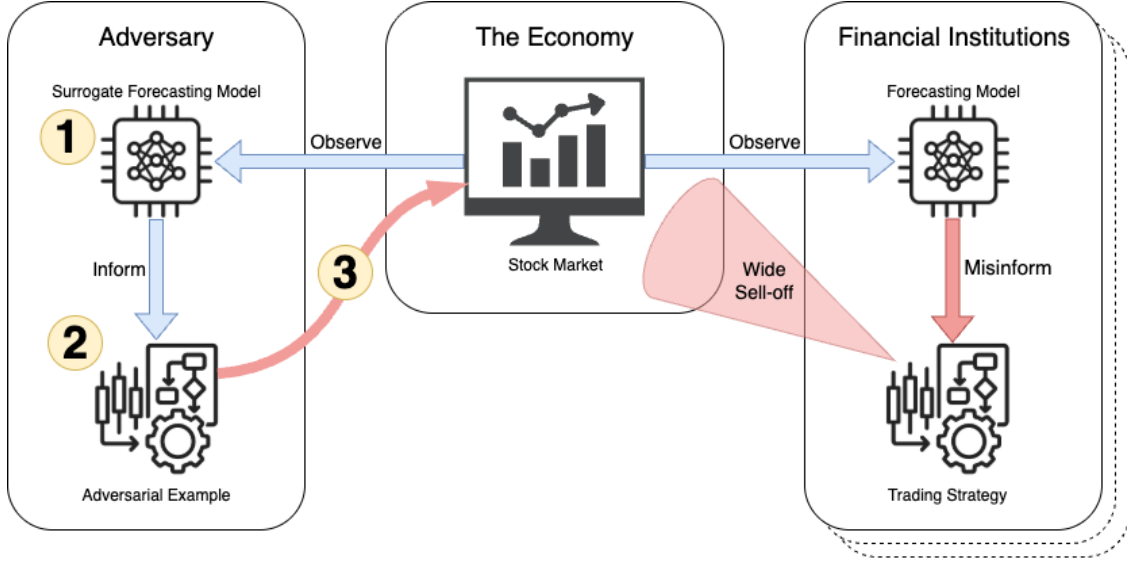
Adversary

Surrogate Forecasting Model

1

Inform

2

Adversarial Example

Observe

3

The Economy

Stock Market

Observe

Wide Sell-off

Financial Institutions

Forecasting Model

Misinform

Trading Strategy